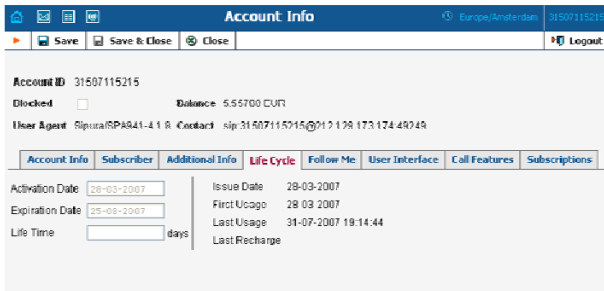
Account Info

Europe/Amsterdam 31507115215

Save Save & Close Close Logout

Account ID 31507115215

Blocked

Balance 5.55700 EUR

User Agent Sipura/SPA941-4.1.8 Contact sip:31507115215@212.129.173.174:49249

| Account Info | Subscriber | Additional Info | Life Cycle | Follow Me | User Interface | Call Features | Subscriptions |
|---|---|---|---|---|---|---|---|

Activation Date 28-03-2007

Expiration Date 25-08-2007

Life Time days

Issue Date 28-03-2007

First Usage 28-03-2007

Last Usage 31-07-2007 19:14:44

Last Recharge